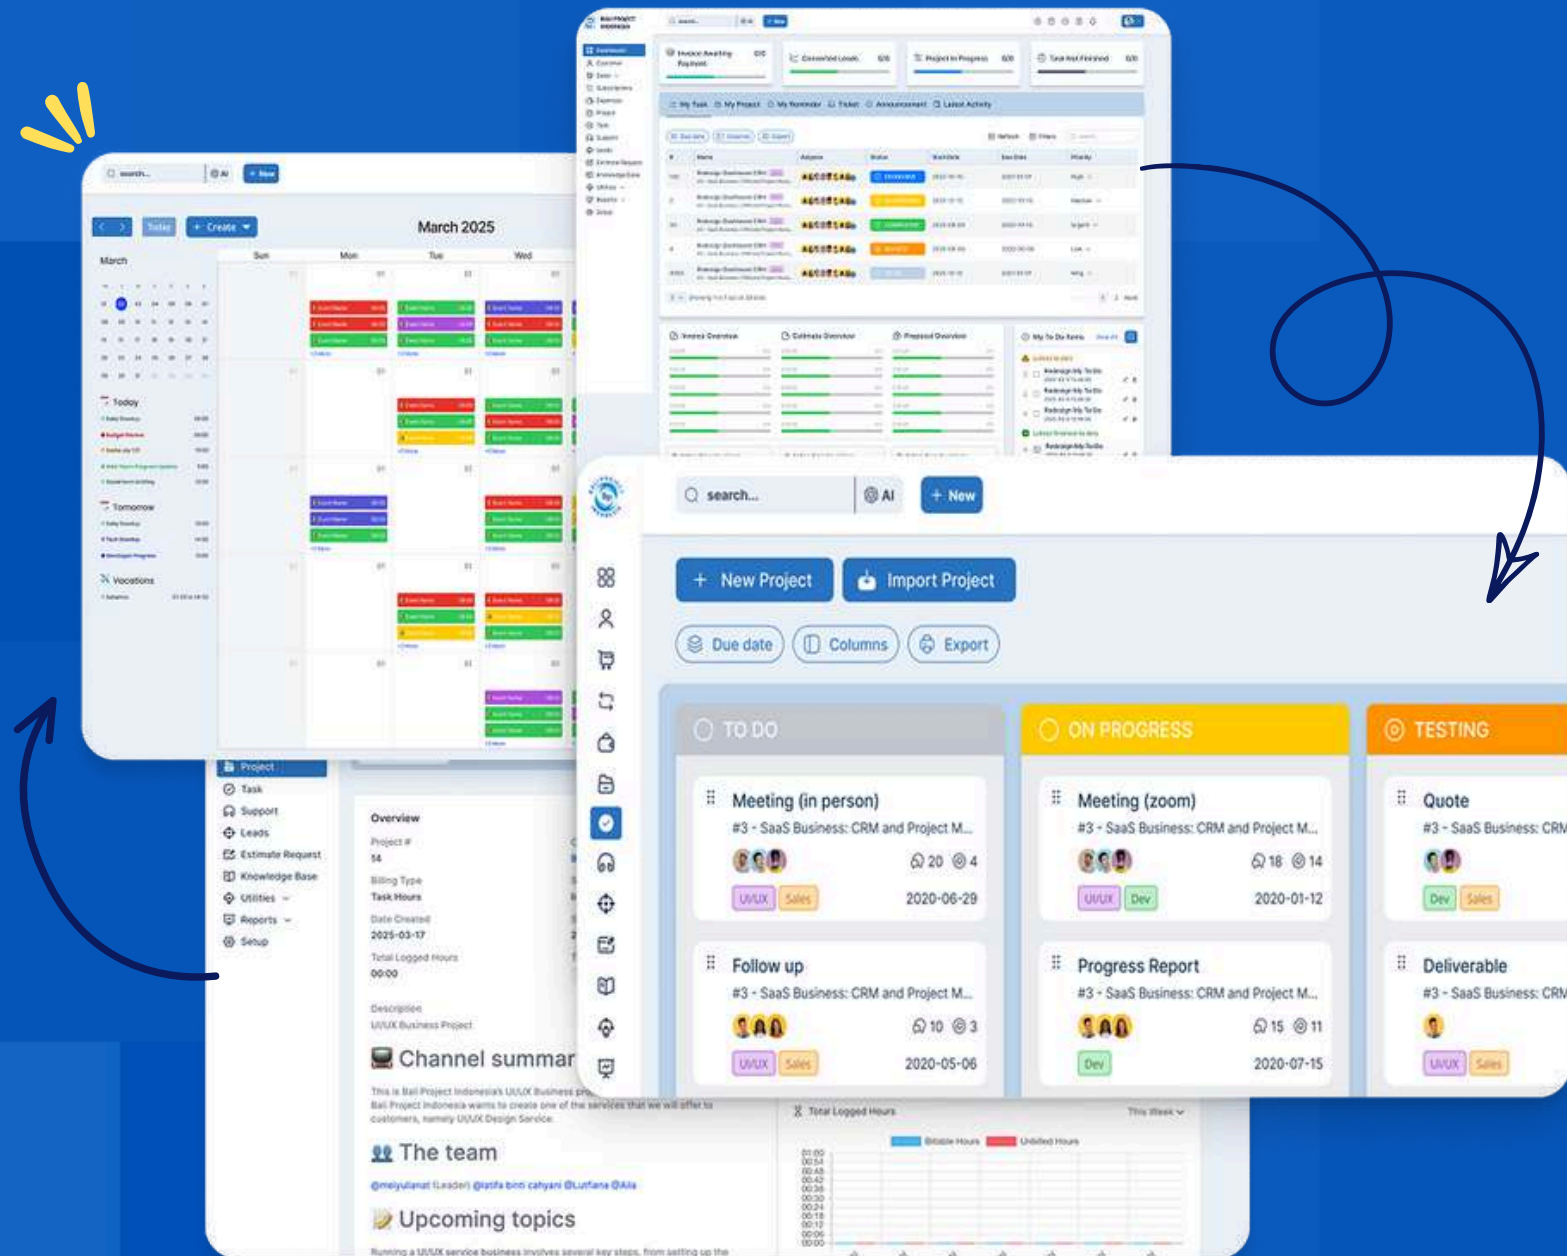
search...
AI
New
Invoice Awaiting Payment
Converted Leads
Project In Progress
Task Not Finished
My Task
My Project
My Reminder
Ticket
Announcement
Latest Activity
Invoice Overview
Estimate Overview
Proposal Overview
My To Do Items

search...
AI
+ New
Today
+ Create
March 2025
Sun
Mon
Tue
Wed
March
Today
Tomorrow
Vacations

Project
Task
Support
Leads
Estimate Request
Knowledge Base
Utilities
Reports
Setup
Overview
Project #
14
Billing Type
Task Hours
Date Created
2025-03-17
Total Logged Hours
00:00
Description
UI/UX Business Project
Channel summar
This is Bali Project Indonesia's UI/UX Business pro
Bali Project Indonesia wants to create one of the services that we will offer to customers, namely UI/UX Design Service.
The team
@melyulianat (Leader) @latifa binti cahyani @Lutfiana @Alia
Upcoming topics
Running a UI/UX service business involves several key steps, from setting up the
Total Logged Hours
This Week
Billable Hours
Unbilled Hours

search...
AI
+ New
+ New Project
Import Project
Due date
Columns
Export
TO DO
ON PROGRESS
TESTING
Meeting (in person)
#3 - SaaS Business: CRM and Project M...
20
4
UI/UX
Sales
2020-06-29
Meeting (zoom)
#3 - SaaS Business: CRM and Project M...
18
14
UI/UX
Dev
2020-01-12
Quote
#3 - SaaS Business: CRM
Dev
Sales
Follow up
#3 - SaaS Business: CRM and Project M...
10
3
UI/UX
Sales
2020-05-06
Progress Report
#3 - SaaS Business: CRM and Project M...
15
11
Dev
2020-07-15
Deliverable
#3 - SaaS Business: CRM
UI/UX
Sales